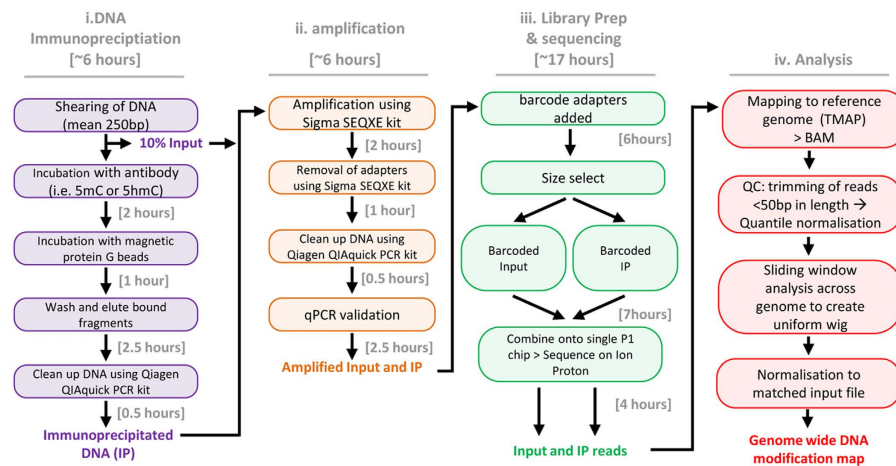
i.DNA Immunoprecipitation
[~6 hours]

Shearing of DNA (mean 250bp)

10% Input

Incubation with antibody (i.e. 5mC or 5hmC)

[2 hours]

Incubation with magnetic protein G beads

[1 hour]

Wash and elute bound fragments

[2.5 hours]

Clean up DNA using Qiagen QIAquick PCR kit

[0.5 hours]

Immunoprecipitated DNA (IP)

ii. amplification
[~6 hours]

Amplification using Sigma SEQXE kit

[2 hours]

Removal of adapters using Sigma SEQXE kit

[1 hour]

Clean up DNA using Qiagen QIAquick PCR kit

[0.5 hours]

qPCR validation

[2.5 hours]

Amplified Input and IP

iii. Library Prep & sequencing
[~17 hours]

barcode adapters added

[6hours]

Size select

Barcoded Input

Barcoded IP

[7hours]

Combine onto single P1 chip > Sequence on Ion Proton

[4 hours]

Input and IP reads

iv. Analysis

Mapping to reference genome (TMAP) > BAM

QC: trimming of reads <50bp in length → Quantile normalisation

Sliding window analysis across genome to create uniform wig

Normalisation to matched input file

Genome wide DNA modification map